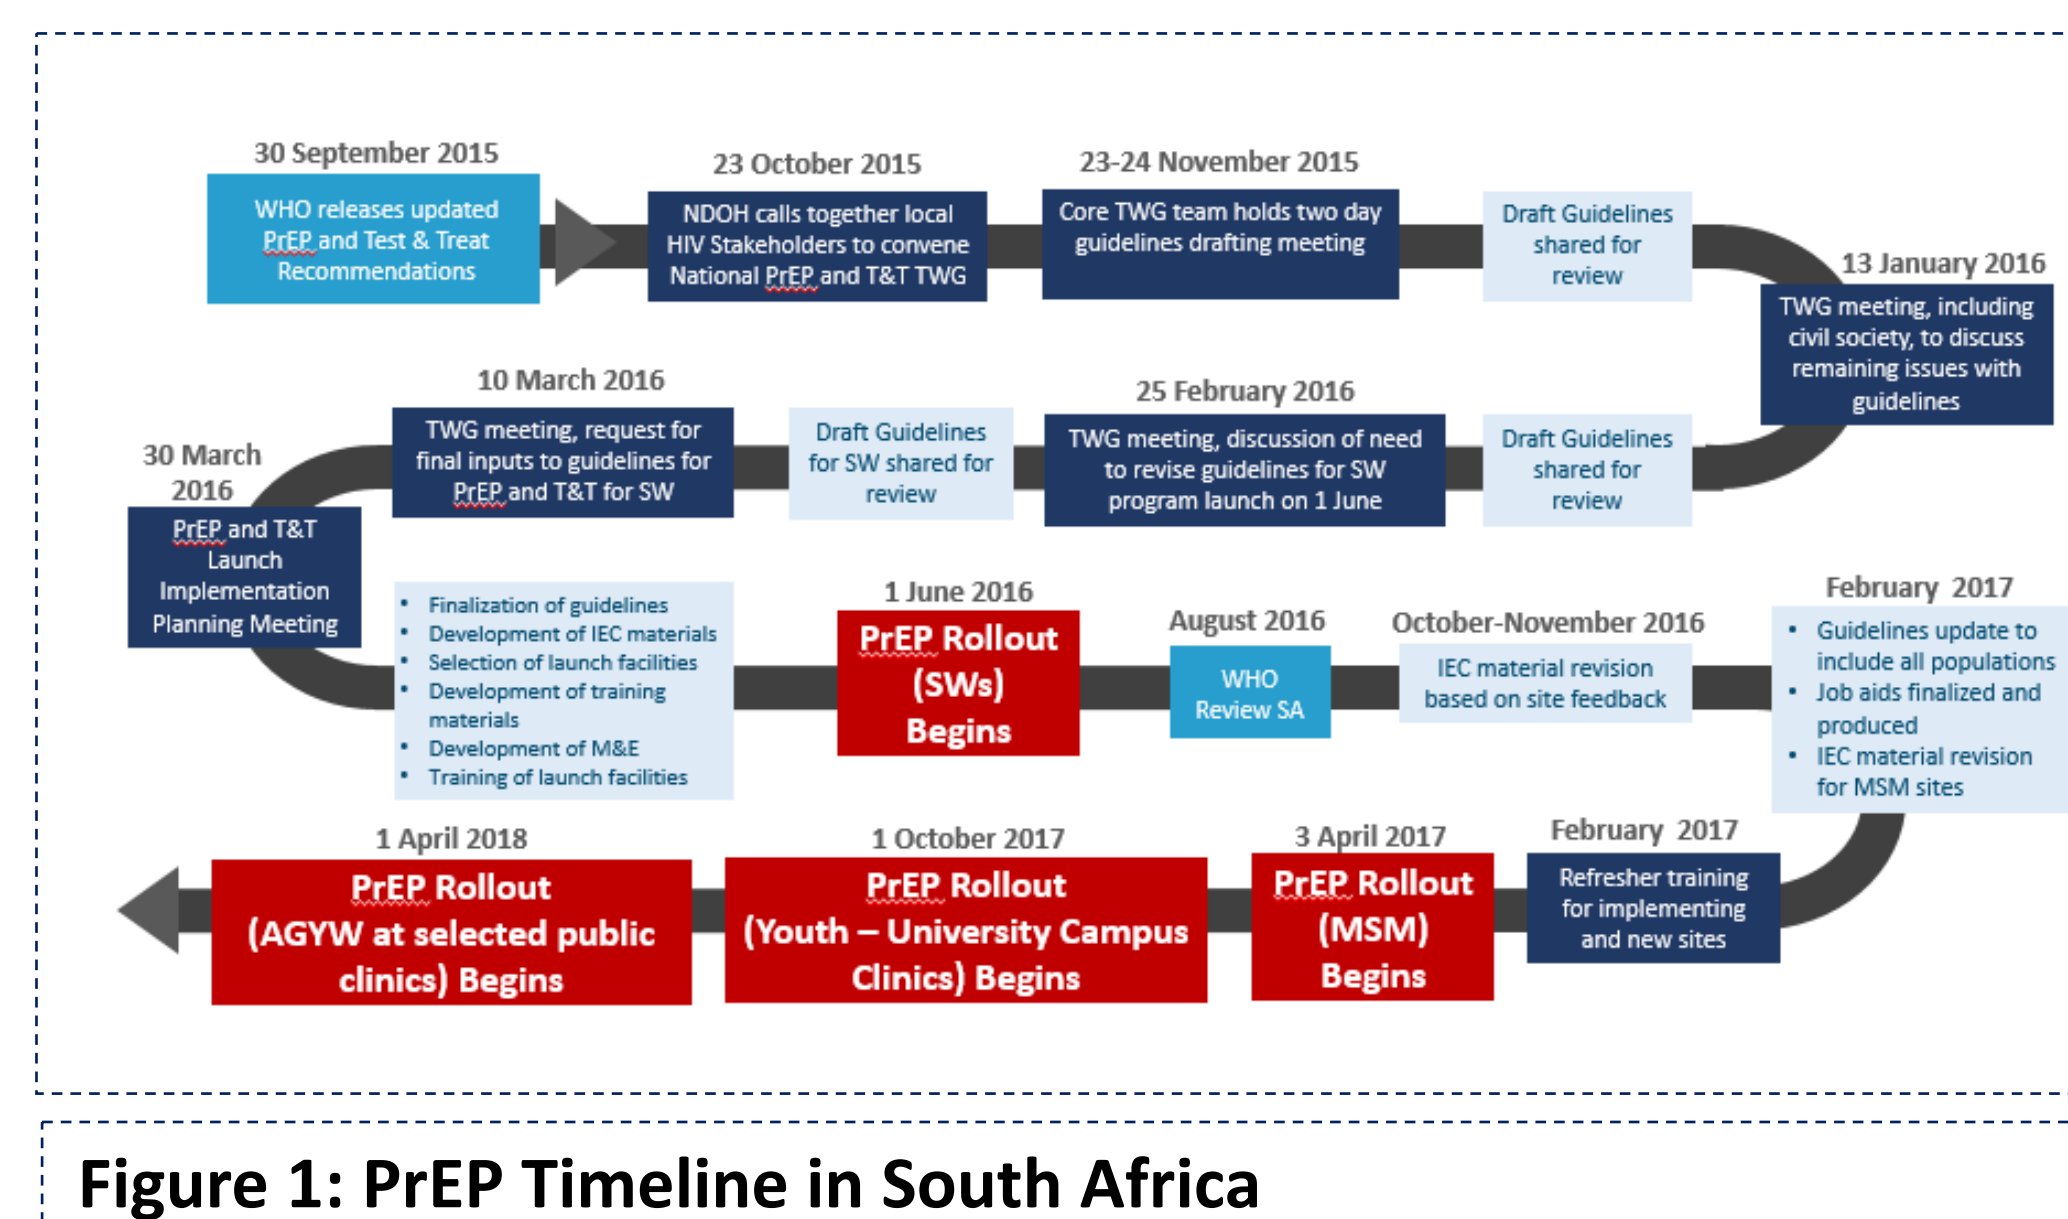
30 September 2015

WHO releases updated PrEP and Test & Treat Recommendations

23 October 2015

NDOH calls together local HIV Stakeholders to convene National PrEP and T&T TWG

23-24 November 2015

Core TWG team holds two day guidelines drafting meeting

Draft Guidelines shared for review

13 January 2016

TWG meeting, including civil society, to discuss remaining issues with guidelines

Draft Guidelines shared for review

25 February 2016

TWG meeting, discussion of need to revise guidelines for SW program launch on 1 June

Draft Guidelines for SW shared for review

10 March 2016

TWG meeting, request for final inputs to guidelines for PrEP and T&T for SW

30 March 2016

PrEP and T&T Launch Implementation Planning Meeting

- Finalization of guidelines
- Development of IEC materials
- Selection of launch facilities
- Development of training materials
- Development of M&E
- Training of launch facilities

1 June 2016

PrEP Rollout (SWs) Begins

August 2016

WHO Review SA

October-November 2016

IEC material revision based on site feedback

February 2017

- Guidelines update to include all populations
- Job aids finalized and produced
- IEC material revision for MSM sites

February 2017

Refresher training for implementing and new sites

3 April 2017

PrEP Rollout (MSM) Begins

1 October 2017

PrEP Rollout (Youth – University Campus Clinics) Begins

1 April 2018

PrEP Rollout (AGYW at selected public clinics) Begins

Figure 1: PrEP Timeline in South Africa